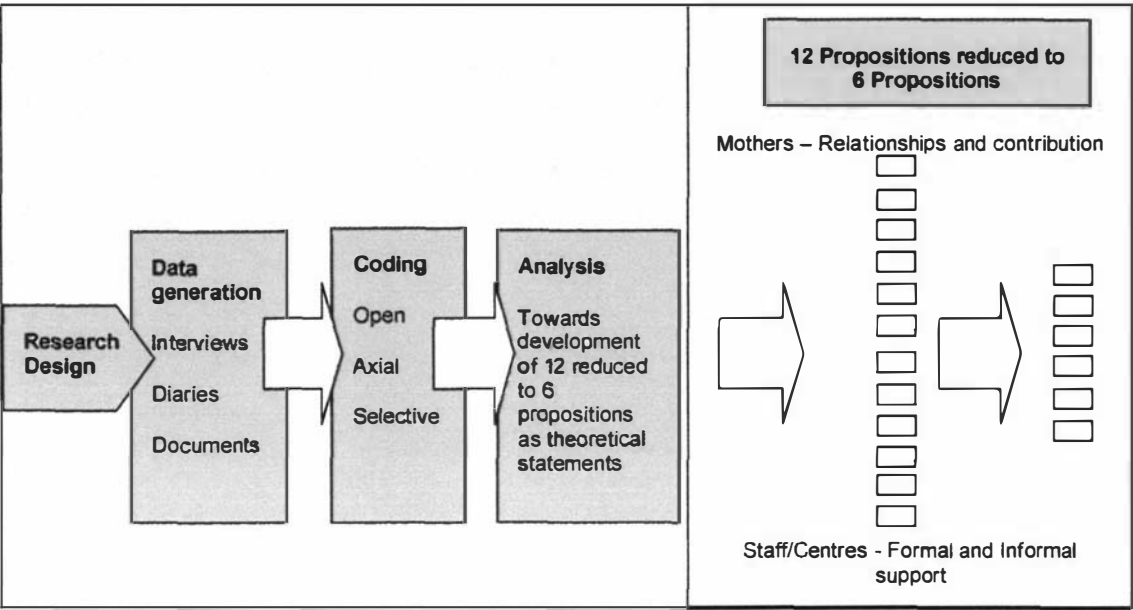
Research Design

Data generation

Interviews

Diaries

Documents

Coding

Open

Axial

Selective

Analysis

Towards development of 12 reduced to 6 propositions as theoretical statements

12 Propositions reduced to 6 Propositions

Mothers – Relationships and contribution

Staff/Centres - Formal and Informal support